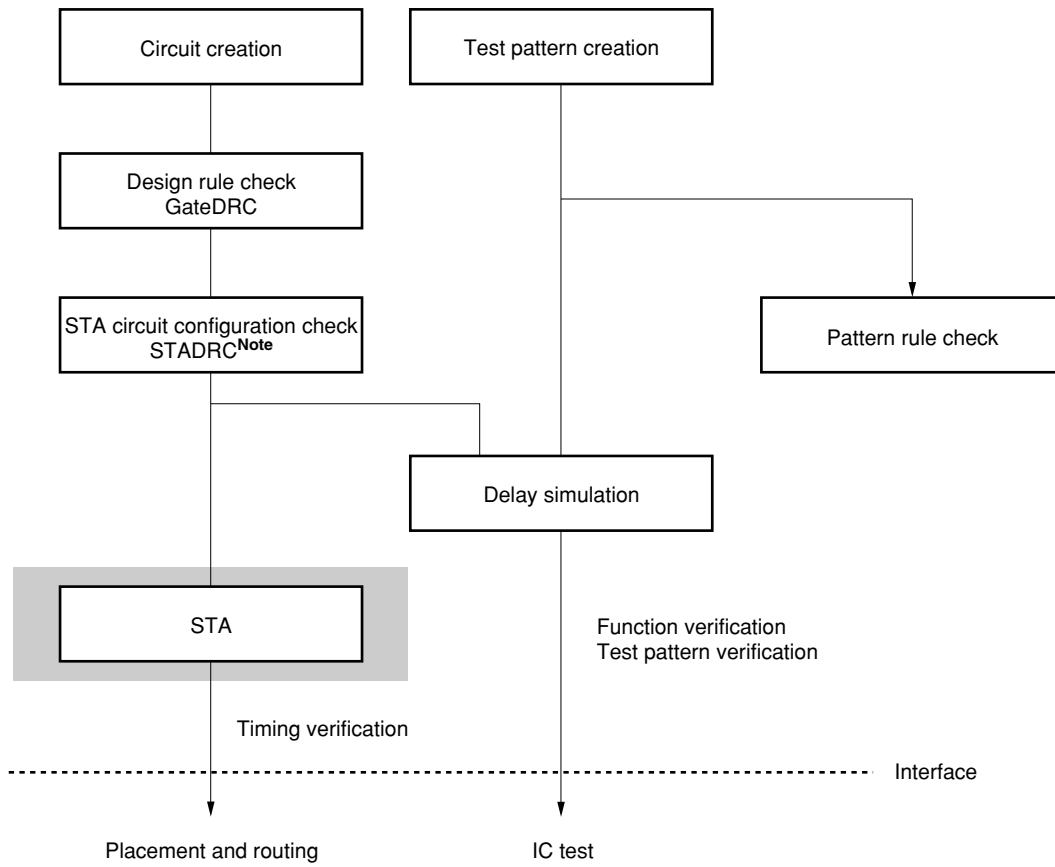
Circuit creation

Test pattern creation

Design rule check
GateDRC

STA circuit configuration check
STADRC$^{\textbf{Note}}$

Pattern rule check

Delay simulation

STA

Function verification
Test pattern verification

Timing verification

Interface

Placement and routing

IC test